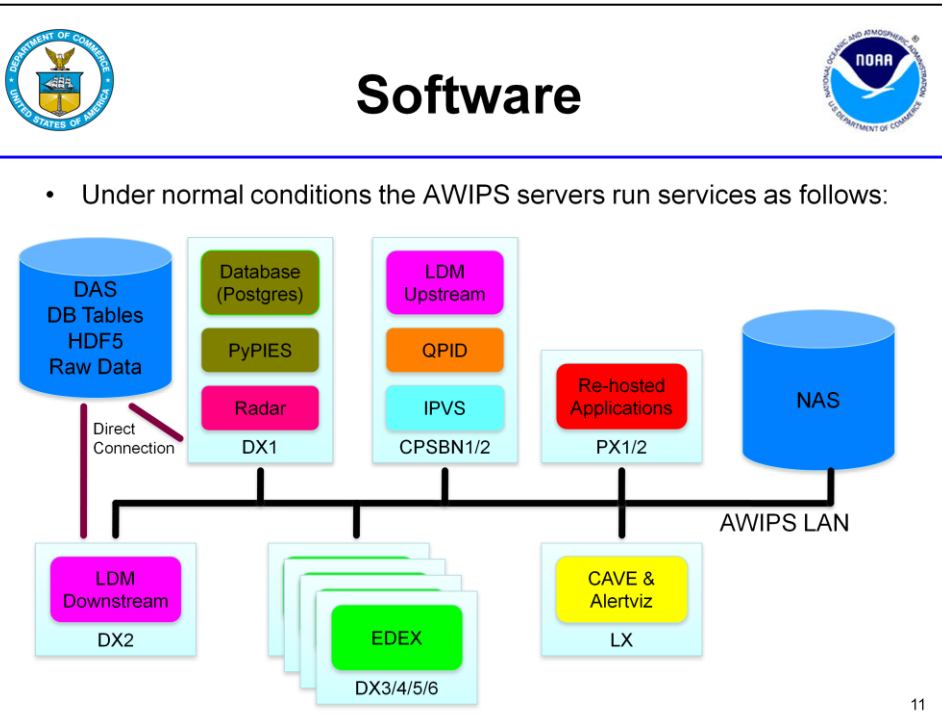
DEPARTMENT OF COMMERCE
UNITED STATES OF AMERICA

Software

NOAA
NATIONAL OCEANIC AND ATMOSPHERIC ADMINISTRATION
U.S. DEPARTMENT OF COMMERCE

• Under normal conditions the AWIPS servers run services as follows:

DAS
DB Tables
HDF5
Raw Data

Direct Connection

Database (Postgres)

PyPIES

Radar

DX1

LDM Upstream

QPID

IPVS

CPSBN1/2

Re-hosted Applications

PX1/2

NAS

AWIPS LAN

LDM Downstream

DX2

EDEX

DX3/4/5/6

CAVE & Alertviz

LX

11